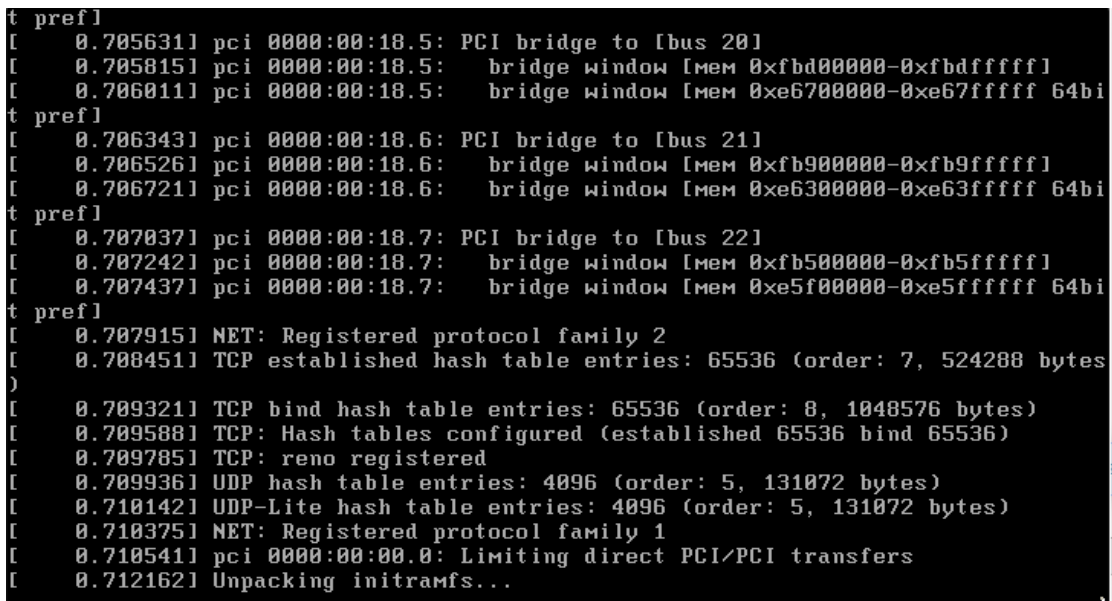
t pref]
[    0.705631] pci 0000:00:18.5: PCI bridge to [bus 20]
[    0.705815] pci 0000:00:18.5:   bridge window [mem 0xfbd00000-0xfbdfffff]
[    0.706011] pci 0000:00:18.5:   bridge window [mem 0xe6700000-0xe67fffff 64bi
t pref]
[    0.706343] pci 0000:00:18.6: PCI bridge to [bus 21]
[    0.706526] pci 0000:00:18.6:   bridge window [mem 0xfb900000-0xfb9fffff]
[    0.706721] pci 0000:00:18.6:   bridge window [mem 0xe6300000-0xe63fffff 64bi
t pref]
[    0.707037] pci 0000:00:18.7: PCI bridge to [bus 22]
[    0.707242] pci 0000:00:18.7:   bridge window [mem 0xfb500000-0xfb5fffff]
[    0.707437] pci 0000:00:18.7:   bridge window [mem 0xe5f00000-0xe5ffffff 64bi
t pref]
[    0.707915] NET: Registered protocol family 2
[    0.708451] TCP established hash table entries: 65536 (order: 7, 524288 bytes
)
[    0.709321] TCP bind hash table entries: 65536 (order: 8, 1048576 bytes)
[    0.709588] TCP: Hash tables configured (established 65536 bind 65536)
[    0.709785] TCP: reno registered
[    0.709936] UDP hash table entries: 4096 (order: 5, 131072 bytes)
[    0.710142] UDP-Lite hash table entries: 4096 (order: 5, 131072 bytes)
[    0.710375] NET: Registered protocol family 1
[    0.710541] pci 0000:00:00.0: Limiting direct PCI/PCI transfers
[    0.712162] Unpacking initramfs...